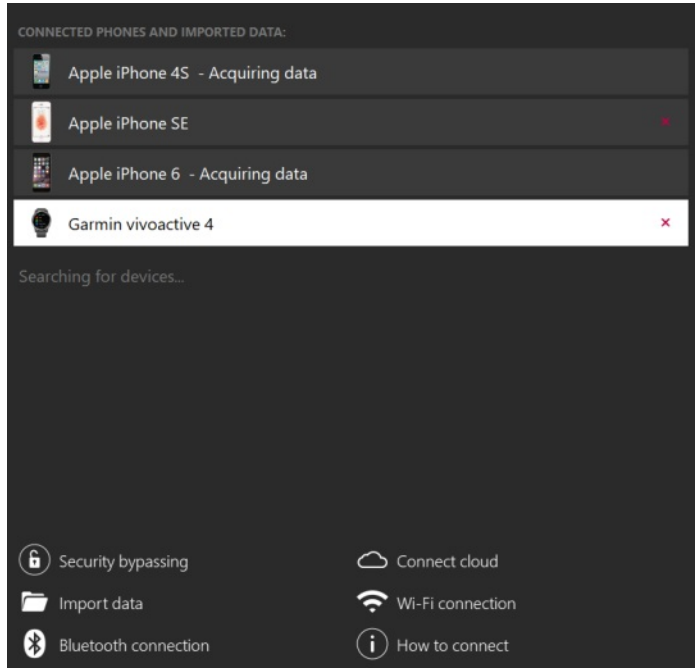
CONNECTED PHONES AND IMPORTED DATA:

Apple iPhone 4S - Acquiring data

Apple iPhone SE ×

Apple iPhone 6 - Acquiring data

Garmin vivoactive 4 ×

Searching for devices...

Security bypassing

Connect cloud

Import data

Wi-Fi connection

Bluetooth connection

How to connect